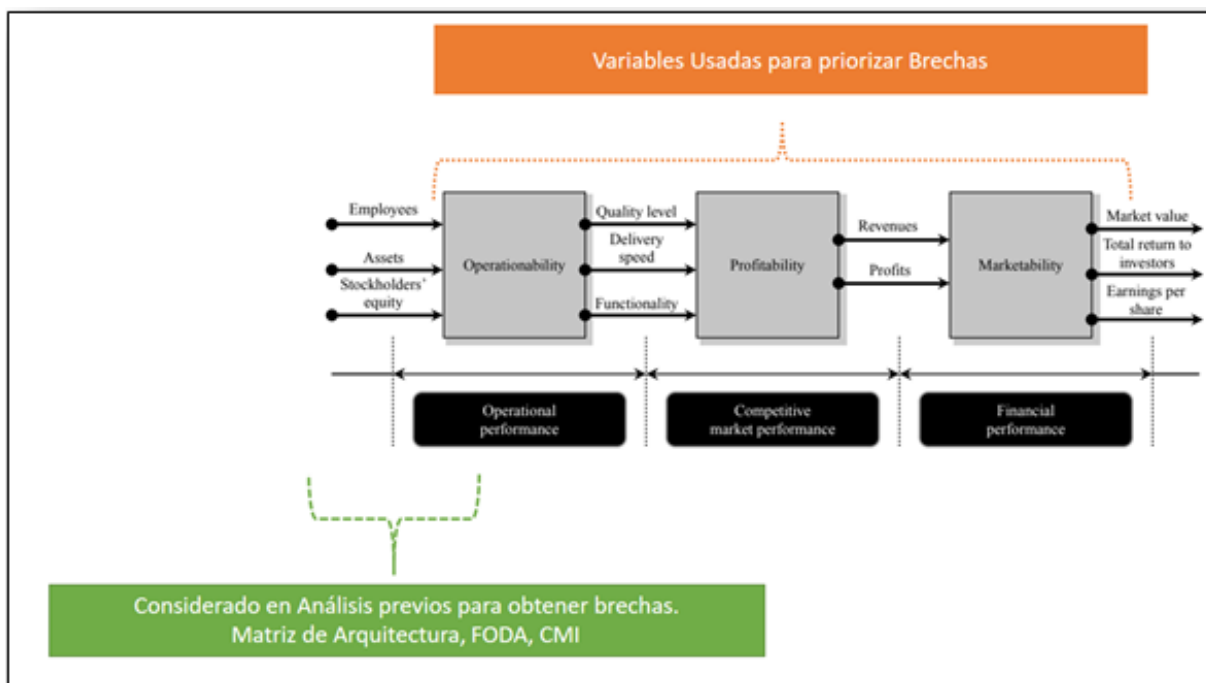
Variables Usadas para priorizar Brechas

Employees

Assets

Stockholders' equity

Operationability

Quality level

Delivery speed

Functionality

Profitability

Revenues

Profits

Marketability

Market value

Total return to investors

Earnings per share

Operational performance

Competitive market performance

Financial performance

Considerado en Análisis previos para obtener brechas.
Matriz de Arquitectura, FODA, CMI